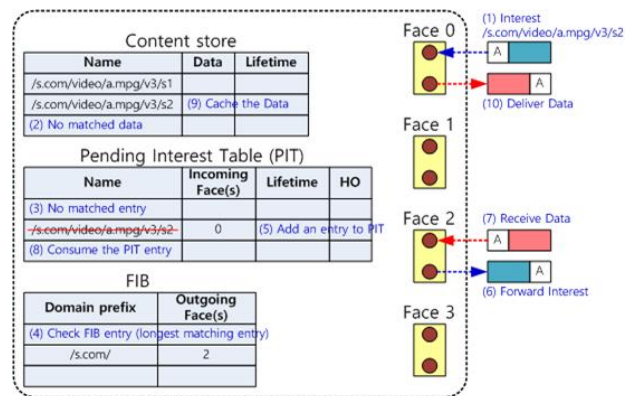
Content store

| Name | Data | Lifetime |
|---|---|---|
| /s.com/video/a.mpg/v3/s1 | | |
| /s.com/video/a.mpg/v3/s2 | (9) Cache the Data | |
| (2) No matched data | | |

Pending Interest Table (PIT)

| Name | Incoming Face(s) | Lifetime | HO |
|---|---|---|---|
| (3) No matched entry | | | |
| /s.com/video/a.mpg/v3/s2 | 0 | (5) Add an entry to PIT | |
| (8) Consume the PIT entry | | | |

FIB

| Domain prefix | Outgoing Face(s) |
|---|---|
| (4) Check FIB entry (longest matching entry) | |
| /s.com/ | 2 |
| | |

Face 0

Face 1

Face 2

Face 3

(1) Interest /s.com/video/a.mpg/v3/s2

A

A

(10) Deliver Data

(7) Receive Data

A

A

(6) Forward Interest